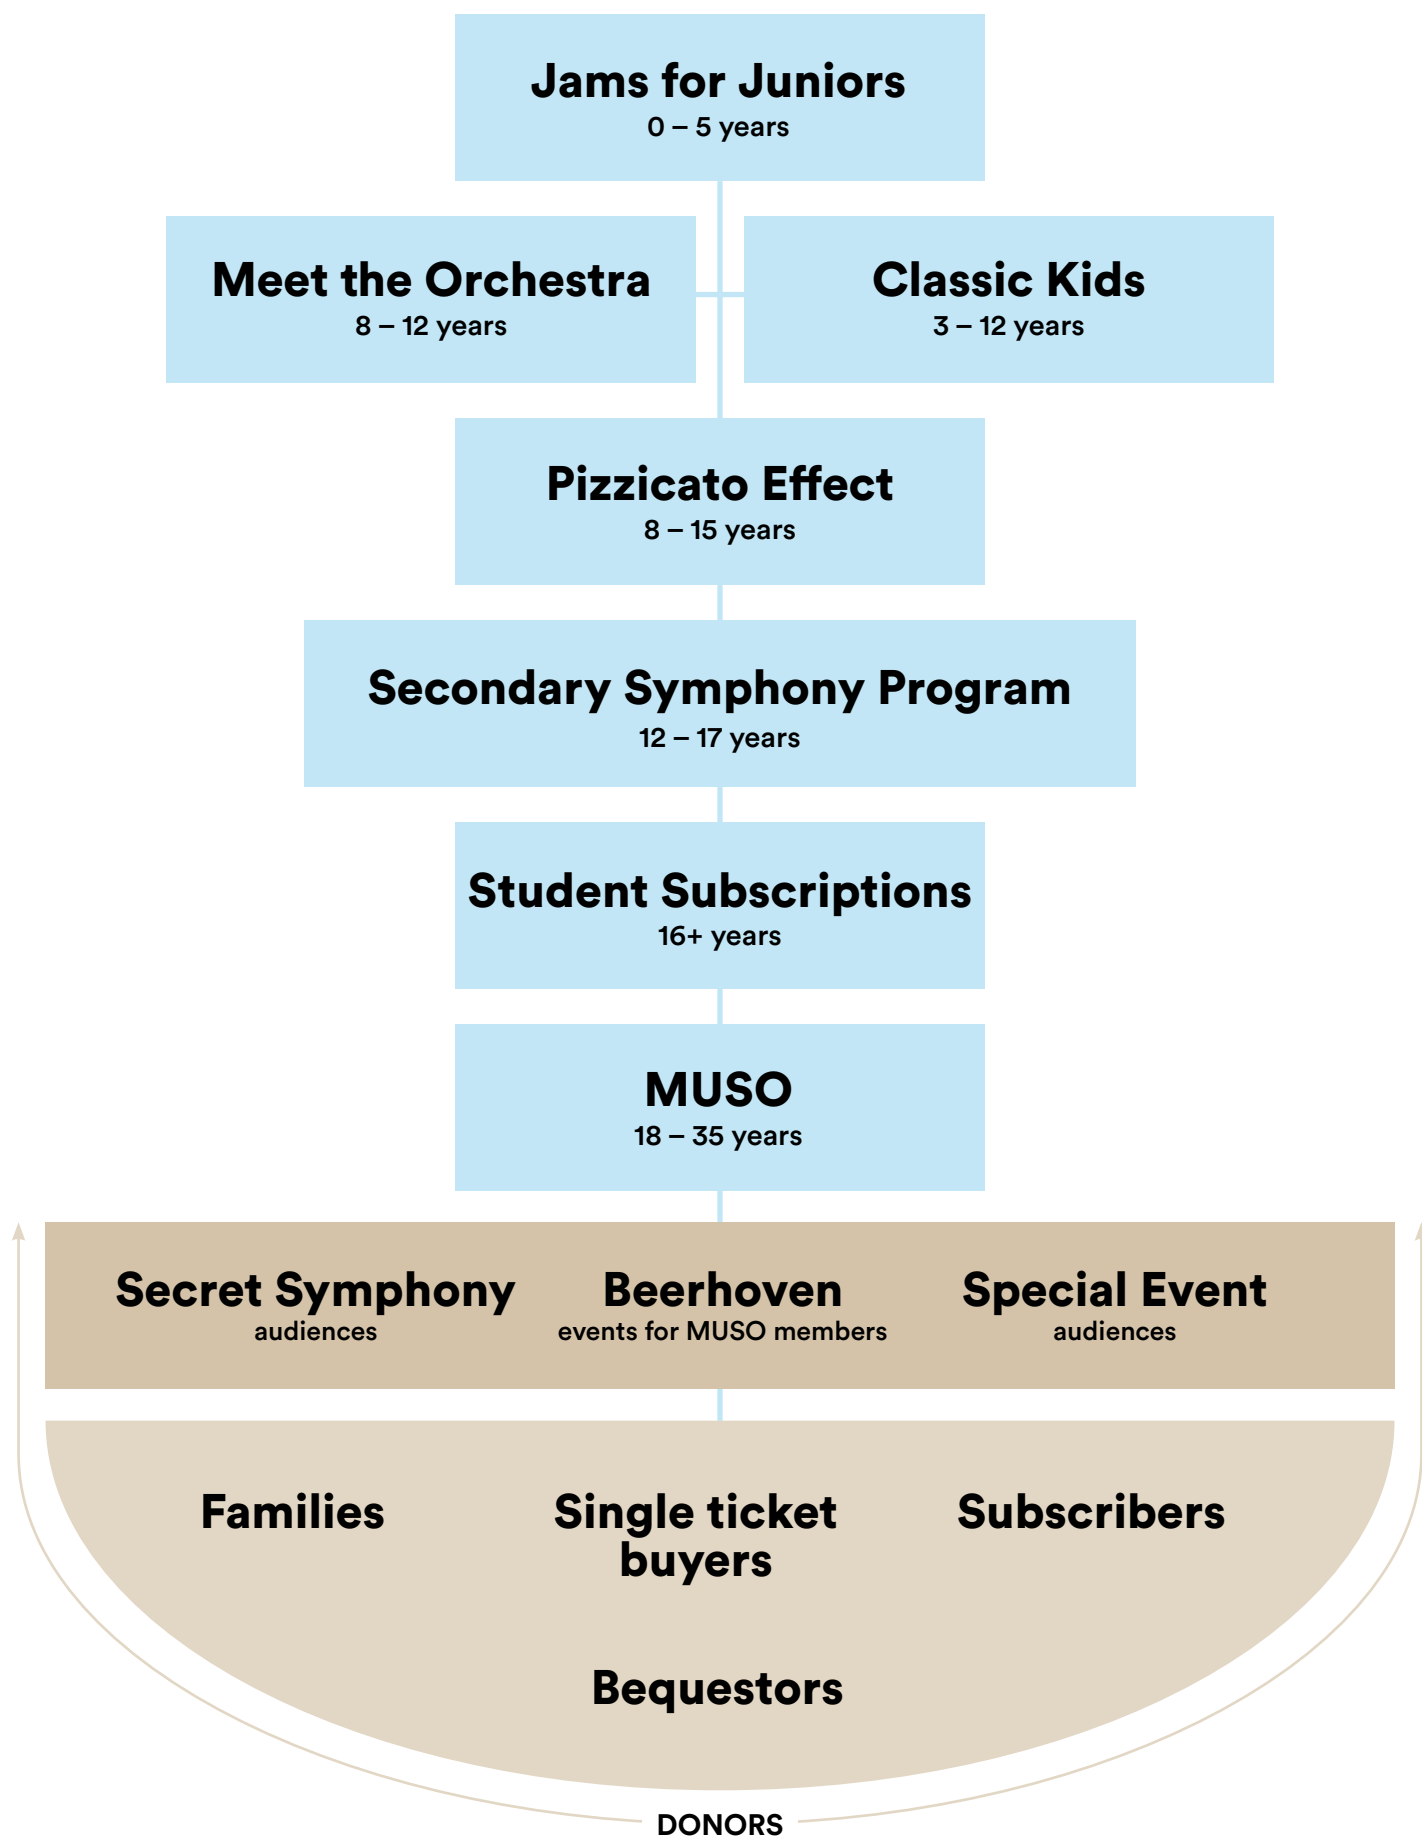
Jams for Juniors
0 – 5 years

Meet the Orchestra
8 – 12 years

Classic Kids
3 – 12 years

Pizzicato Effect
8 – 15 years

Secondary Symphony Program
12 – 17 years

Student Subscriptions
16+ years

MUSO
18 – 35 years

Secret Symphony
audiences

Beerhoven
events for MUSO members

Special Event
audiences

Families

Single ticket buyers

Subscribers

Bequestors

DONORS